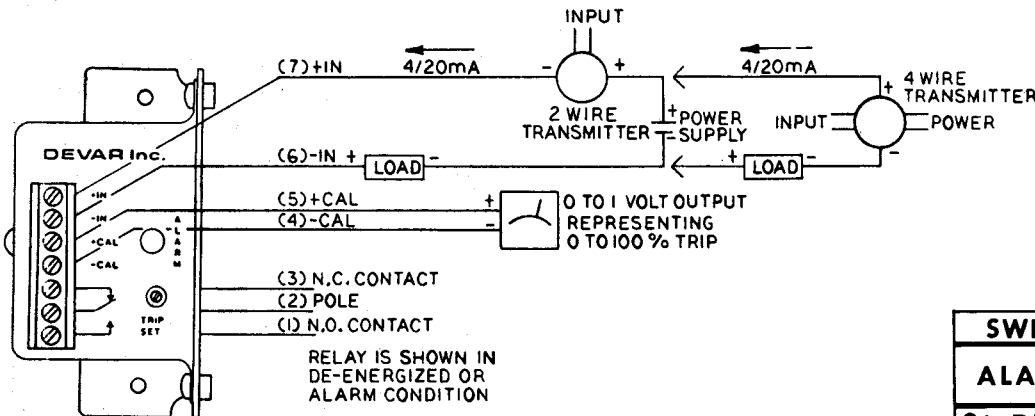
INPUT

(7) +IN

4/20mA

-

+

4/20mA

+ 4 WIRE TRANSMITTER

2 WIRE TRANSMITTER

+ POWER
- SUPPLY

INPUT

POWER

DEVAR Inc.

(6) -IN +

LOAD

-

+

LOAD

-

+IN

-IN

+CAL

-CAL

ALARM

(5) +CAL

(4) -CAL

+

-

0 TO 1 VOLT OUTPUT REPRESENTING 0 TO 100 % TRIP

(3) N.C. CONTACT

(2) POLE

TRIP SET

(1) N.O. CONTACT

RELAY IS SHOWN IN DE-ENERGIZED OR ALARM CONDITION

SWI

ALA